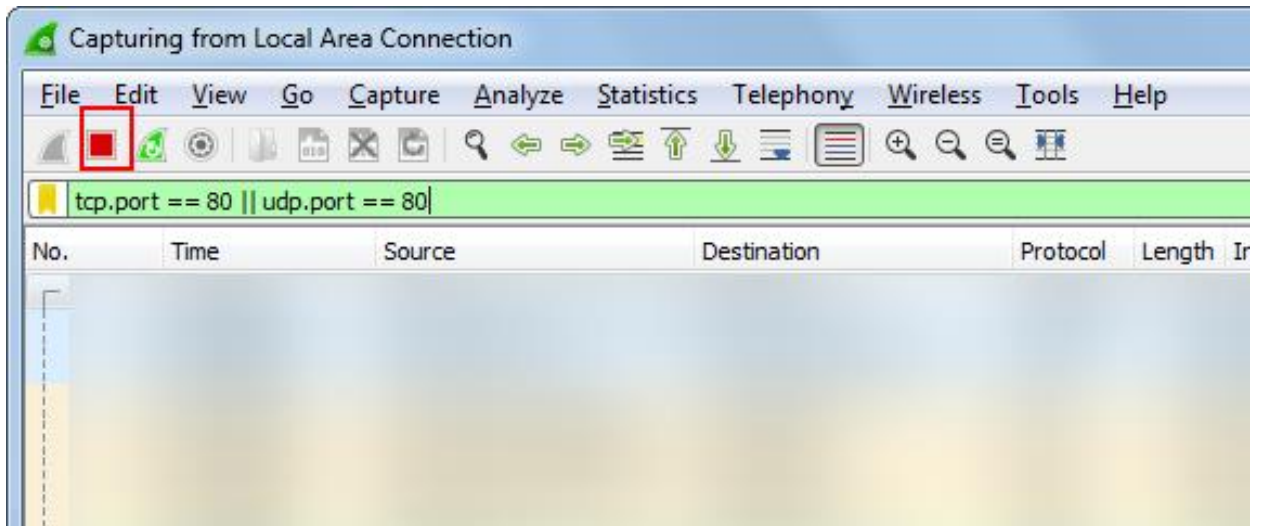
Capturing from Local Area Connection

File Edit View Go Capture Analyze Statistics Telephony Wireless Tools Help

tcp.port == 80 || udp.port == 80

| No. | Time | Source | Destination | Protocol | Length | Ir |
|---|---|---|---|---|---|---|